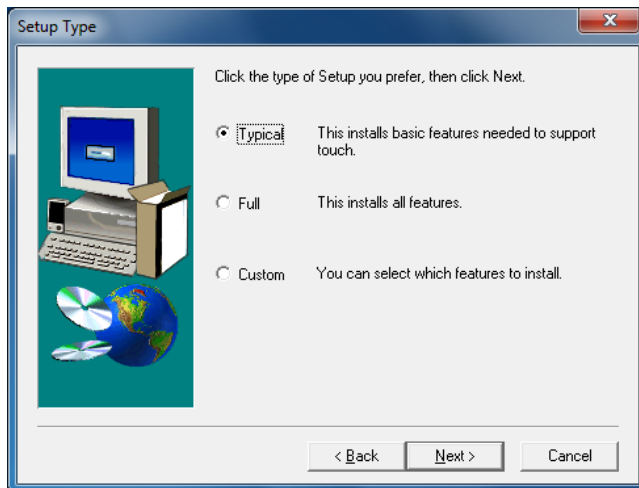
Setup Type

Click the type of Setup you prefer, then click Next.

Typical This installs basic features needed to support touch.

Full This installs all features.

Custom You can select which features to install.

< Back
Next >
Cancel